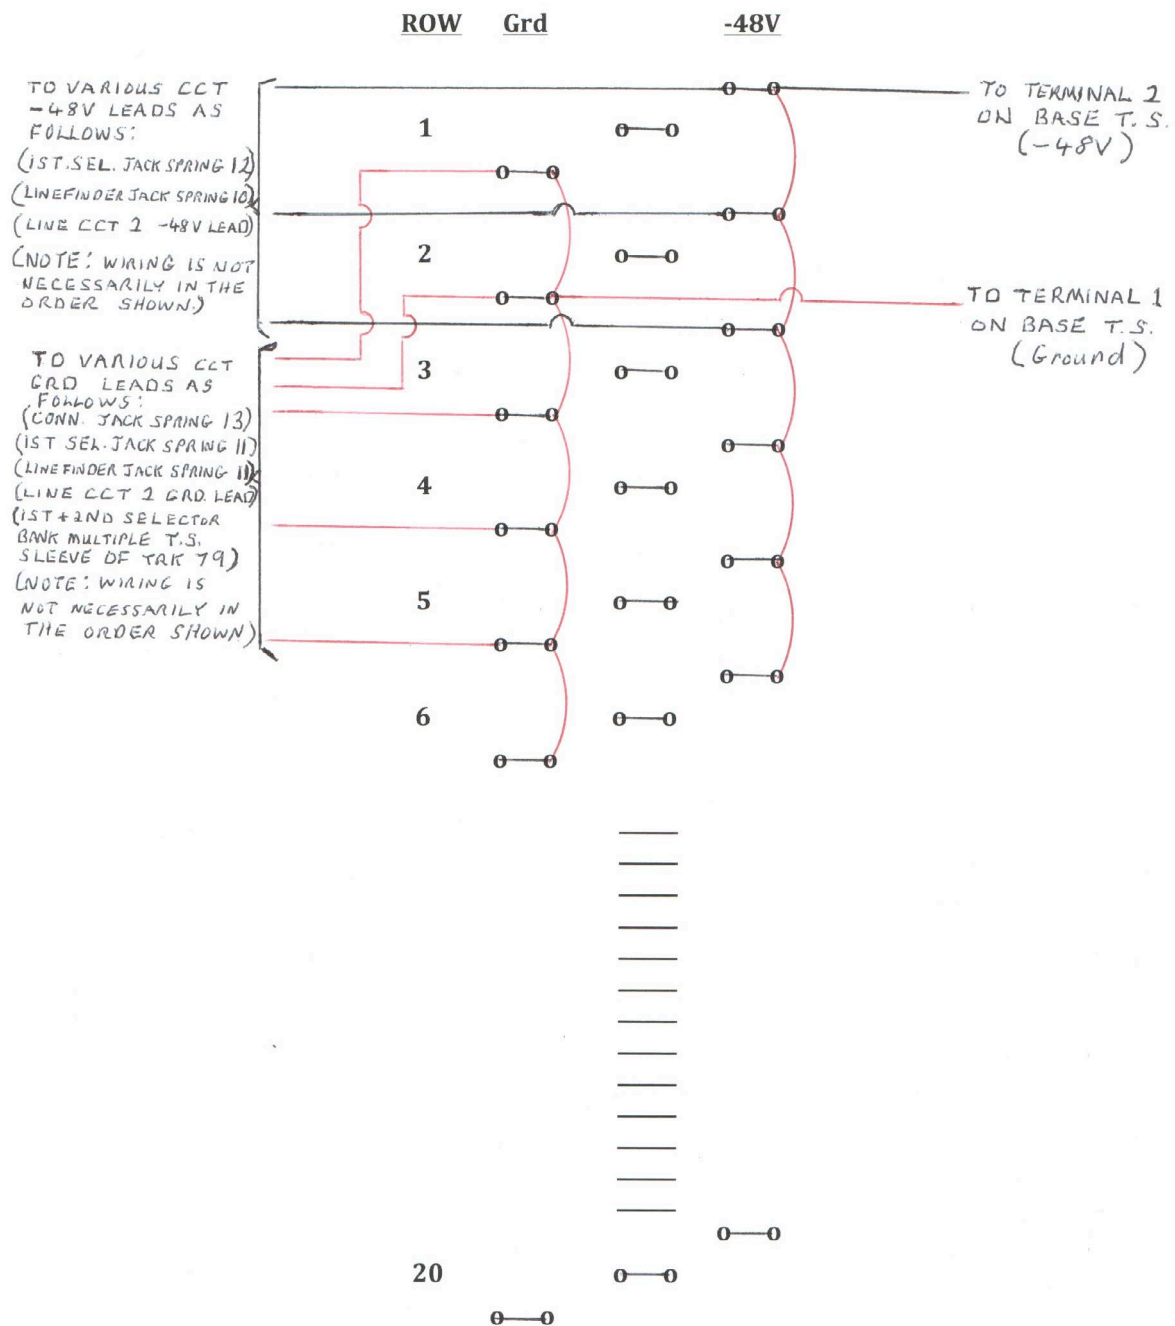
ROW Grd -48V

TO VARIOUS CCT -48V LEADS AS FOLLOWS:
(1ST SEL. JACK SPRING 12)
(LINEFINDER JACK SPRING 10)
(LINE CCT 2 -48V LEAD)
(NOTE: WIRING IS NOT NECESSARILY IN THE ORDER SHOWN.)

TO VARIOUS CCT GRD LEADS AS FOLLOWS:
(CONN. JACK SPRING 13)
(1ST SEL. JACK SPRING 11)
(LINEFINDER JACK SPRING 11)
(LINE CCT 2 GRD. LEAD)
(1ST + 2ND SELECTOR BANK MULTIPLE T.S. SLEEVE OF TRK 79)
(NOTE: WIRING IS NOT NECESSARILY IN THE ORDER SHOWN)

TO TERMINAL 2 ON BASE T.S. (-48V)

TO TERMINAL 1 ON BASE T.S. (Ground)

1

2

3

4

5

6

20